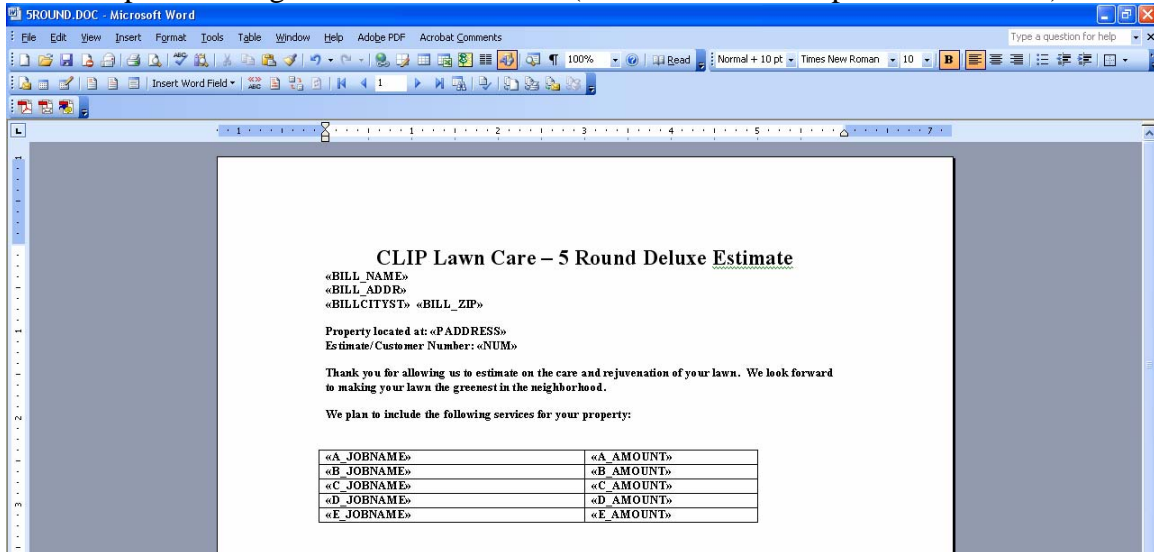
5ROUND.DOC - Microsoft Word

File Edit View Insert Format Tools Table Window Help Adobe PDF Acrobat Comments

Type a question for help

100% Read Normal + 10 pt Times New Roman 10 B

Insert Word Field 1

CLIP Lawn Care – 5 Round Deluxe Estimate

«BILL_NAME»
«BILL_ADDR»
«BILLCITYST» «BILL_ZIP»

Property located at: «PADDRESS»
Estimate/Customer Number: «NUM»

Thank you for allowing us to estimate on the care and rejuvenation of your lawn. We look forward to making your lawn the greenest in the neighborhood.

We plan to include the following services for your property:

| «A_JOBNAME» | «A_AMOUNT» |
|---|---|
| «B_JOBNAME» | «B_AMOUNT» |
| «C_JOBNAME» | «C_AMOUNT» |
| «D_JOBNAME» | «D_AMOUNT» |
| «E_JOBNAME» | «E_AMOUNT» |